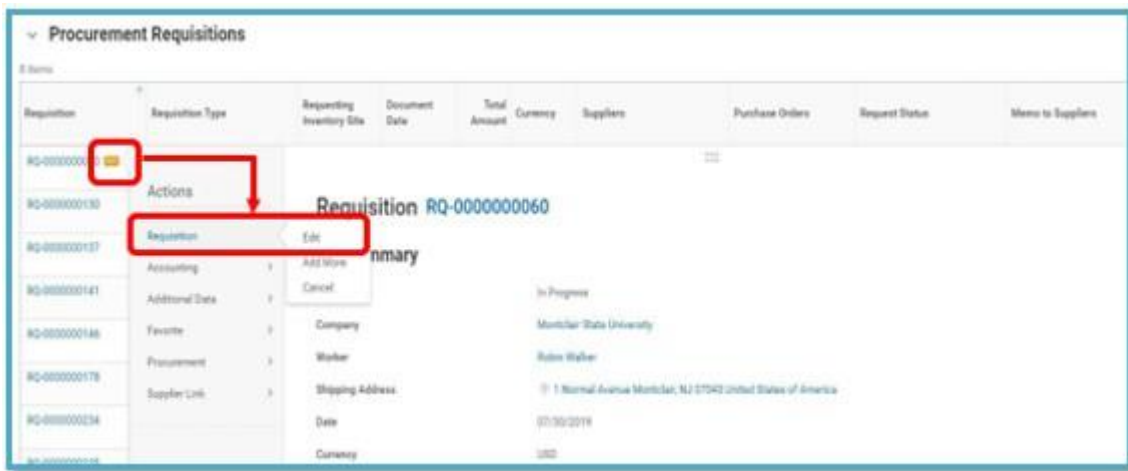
Procurement Requisitions

8 items

| Requisition | Requisition Type | Requesting Inventory Site | Document Date | Total Amount | Currency | Suppliers | Purchase Orders | Request Status | Memo to Suppliers |
|---|---|---|---|---|---|---|---|---|---|
| RQ-00000000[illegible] | | | | | | | | | |
| RQ-0000000130 | | | | | | | | | |
| RQ-0000000137 | | | | | | | | | |
| RQ-0000000141 | | | | | | | | | |
| RQ-0000000146 | | | | | | | | | |
| RQ-0000000178 | | | | | | | | | |
| RQ-0000000234 | | | | | | | | | |
| RQ-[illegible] | | | | | | | | | |

Actions

Requisition
Accounting
Additional Data
Favorite
Procurement
Supplier Link

Edit
Add More
Cancel

Requisition RQ-0000000060

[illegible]mmary

In Progress

Company
Montclair State University

Worker
Robin Walker

Shipping Address
1 Normal Avenue Montclair, NJ 07043 United States of America

Date
07/30/2019

Currency
USD